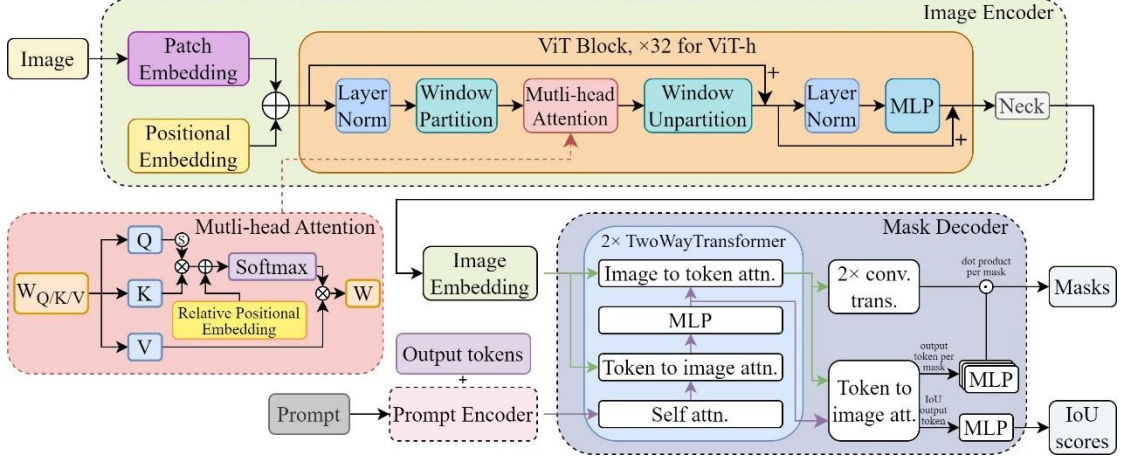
Image Encoder

Image

Patch Embedding

Positional Embedding

ViT Block, ×32 for ViT-h

Layer Norm

Window Partition

Mutli-head Attention

Window Unpartition

+

Layer Norm

MLP

+

Neck

Mutli-head Attention

Q

K

V

S

$W_{Q/K/V}$

Softmax

Relative Positional Embedding

W

Image Embedding

Mask Decoder

2× TwoWayTransformer

Image to token attn.

MLP

Token to image attn.

Self attn.

2× conv. trans.

dot product per mask

Masks

output token per mask

MLP

Token to image att.

IoU output token

MLP

IoU scores

Output tokens

+

Prompt

Prompt Encoder